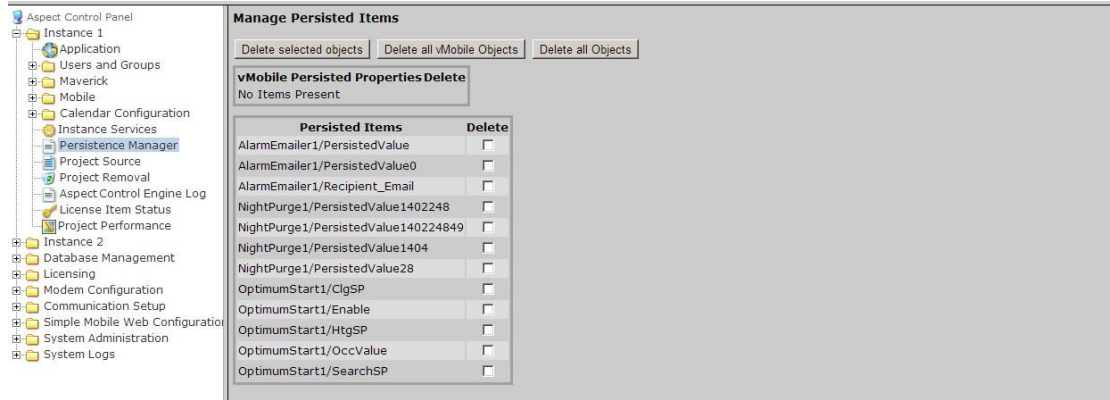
Aspect Control Panel
Instance 1
Application
Users and Groups
Maverick
Mobile
Calendar Configuration
Instance Services
Persistence Manager
Project Source
Project Removal
Aspect Control Engine Log
License Item Status
Project Performance
Instance 2
Database Management
Licensing
Modem Configuration
Communication Setup
Simple Mobile Web Configuratio
System Administration
System Logs

Manage Persisted Items

Delete selected objects | Delete all vMobile Objects | Delete all Objects

| vMobile Persisted Properties | Delete |
|---|---|
| No Items Present | |

| Persisted Items | Delete |
|---|---|
| AlarmEmailer1/PersistedValue | |
| AlarmEmailer1/PersistedValue0 | |
| AlarmEmailer1/Recipient_Email | |
| NightPurge1/PersistedValue1402248 | |
| NightPurge1/PersistedValue140224849 | |
| NightPurge1/PersistedValue1404 | |
| NightPurge1/PersistedValue28 | |
| OptimumStart1/ClgSP | |
| OptimumStart1/Enable | |
| OptimumStart1/HtgSP | |
| OptimumStart1/OccValue | |
| OptimumStart1/SearchSP | |